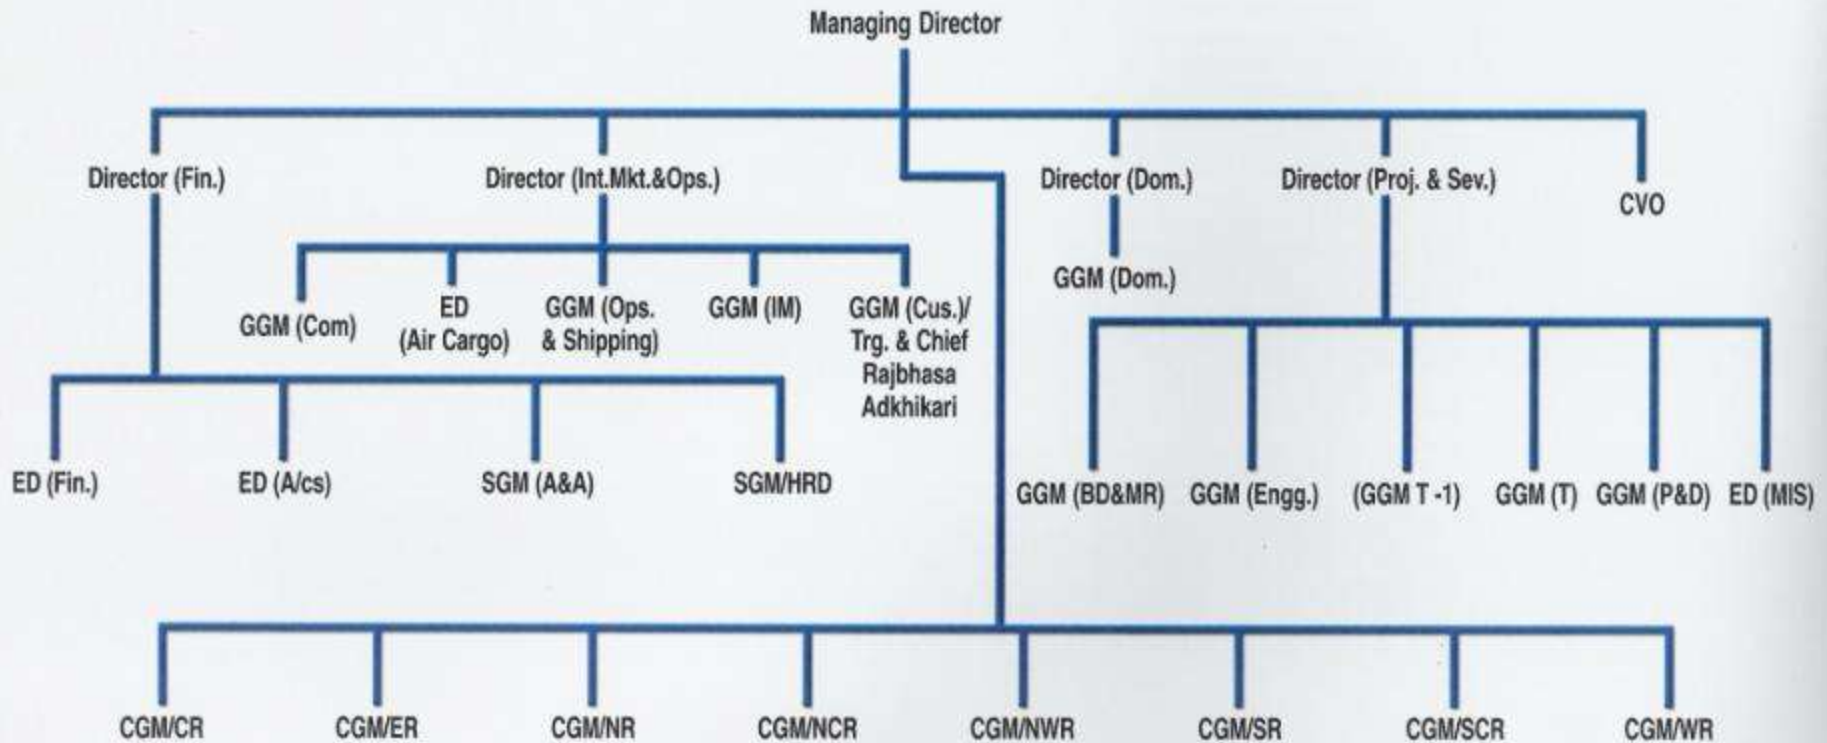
Managing Director

Director (Fin.)

Director (Int.Mkt.&Ops.)

Director (Dom.)

Director (Proj. & Sev.)

CVO

GGM (Dom.)

GGM (Com)

ED (Air Cargo)

GGM (Ops. & Shipping)

GGM (IM)

GGM (Cus.)/ Trg. & Chief Rajbhasa Adkhikari

ED (Fin.)

ED (A/cs)

SGM (A&A)

SGM/HRD

GGM (BD&MR)

GGM (Engg.)

(GGM T -1)

GGM (T)

GGM (P&D)

ED (MIS)

CGM/CR

CGM/ER

CGM/NR

CGM/NCR

CGM/NWR

CGM/SR

CGM/SCR

CGM/WR